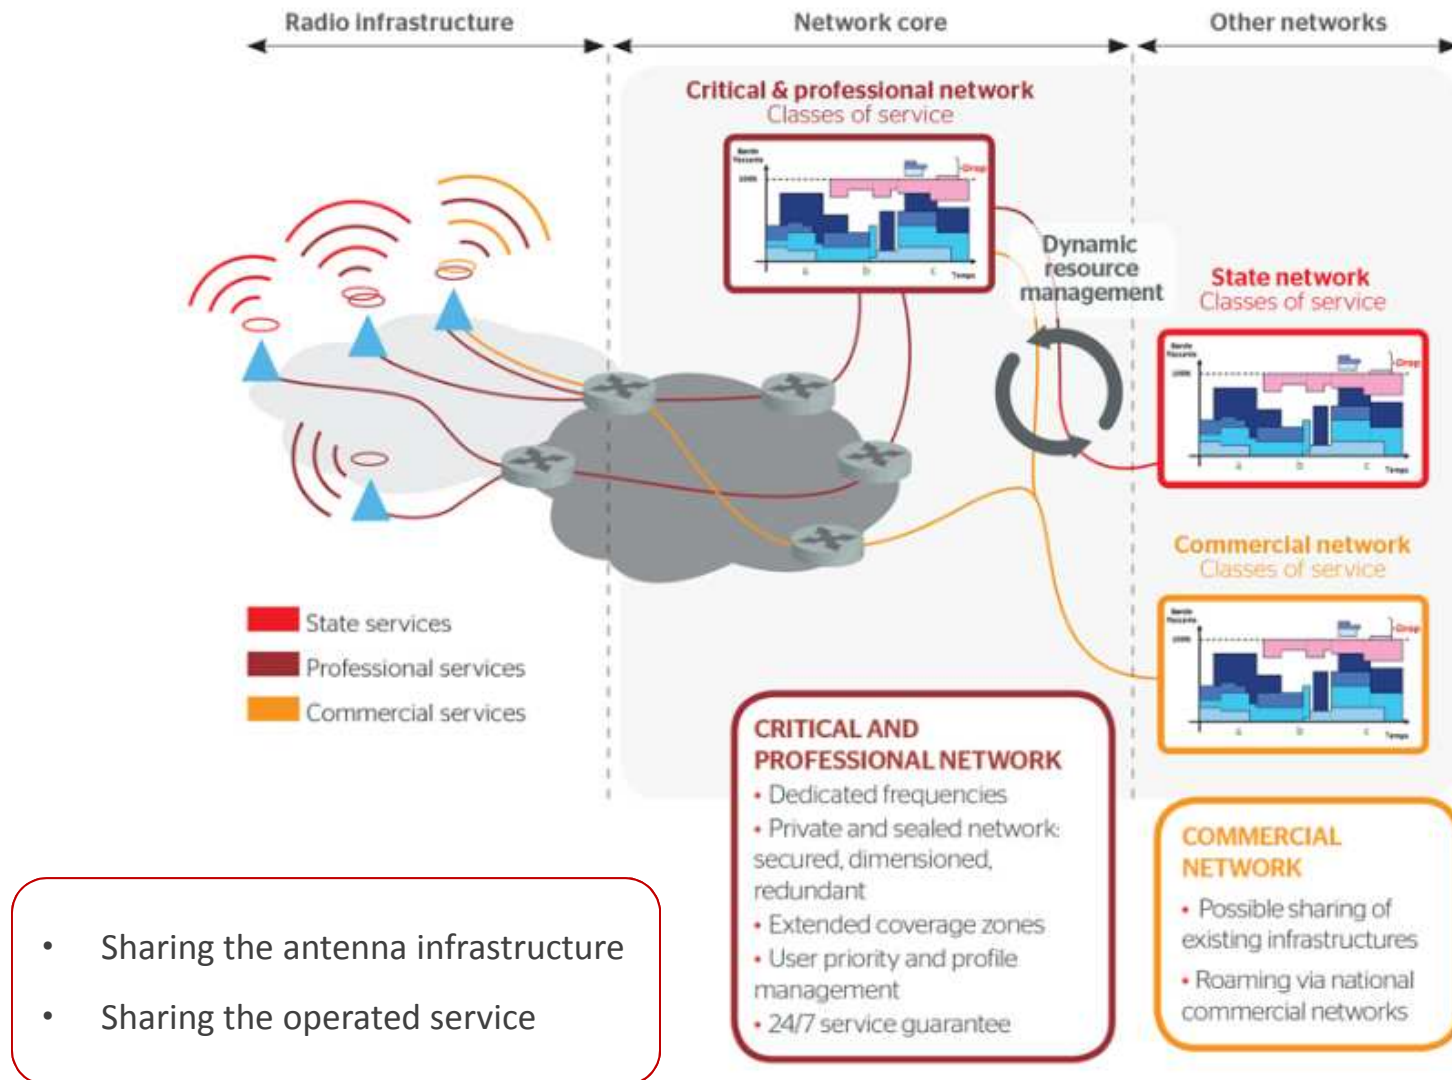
Radio infrastructure
Network core
Other networks

Critical & professional network
Classes of service

Dynamic resource management

State network
Classes of service

Commercial network
Classes of service

State services
Professional services
Commercial services

CRITICAL AND PROFESSIONAL NETWORK
• Dedicated frequencies
• Private and sealed network: secured, dimensioned, redundant
• Extended coverage zones
• User priority and profile management
• 24/7 service guarantee

COMMERCIAL NETWORK
• Possible sharing of existing infrastructures
• Roaming via national commercial networks

• Sharing the antenna infrastructure
• Sharing the operated service